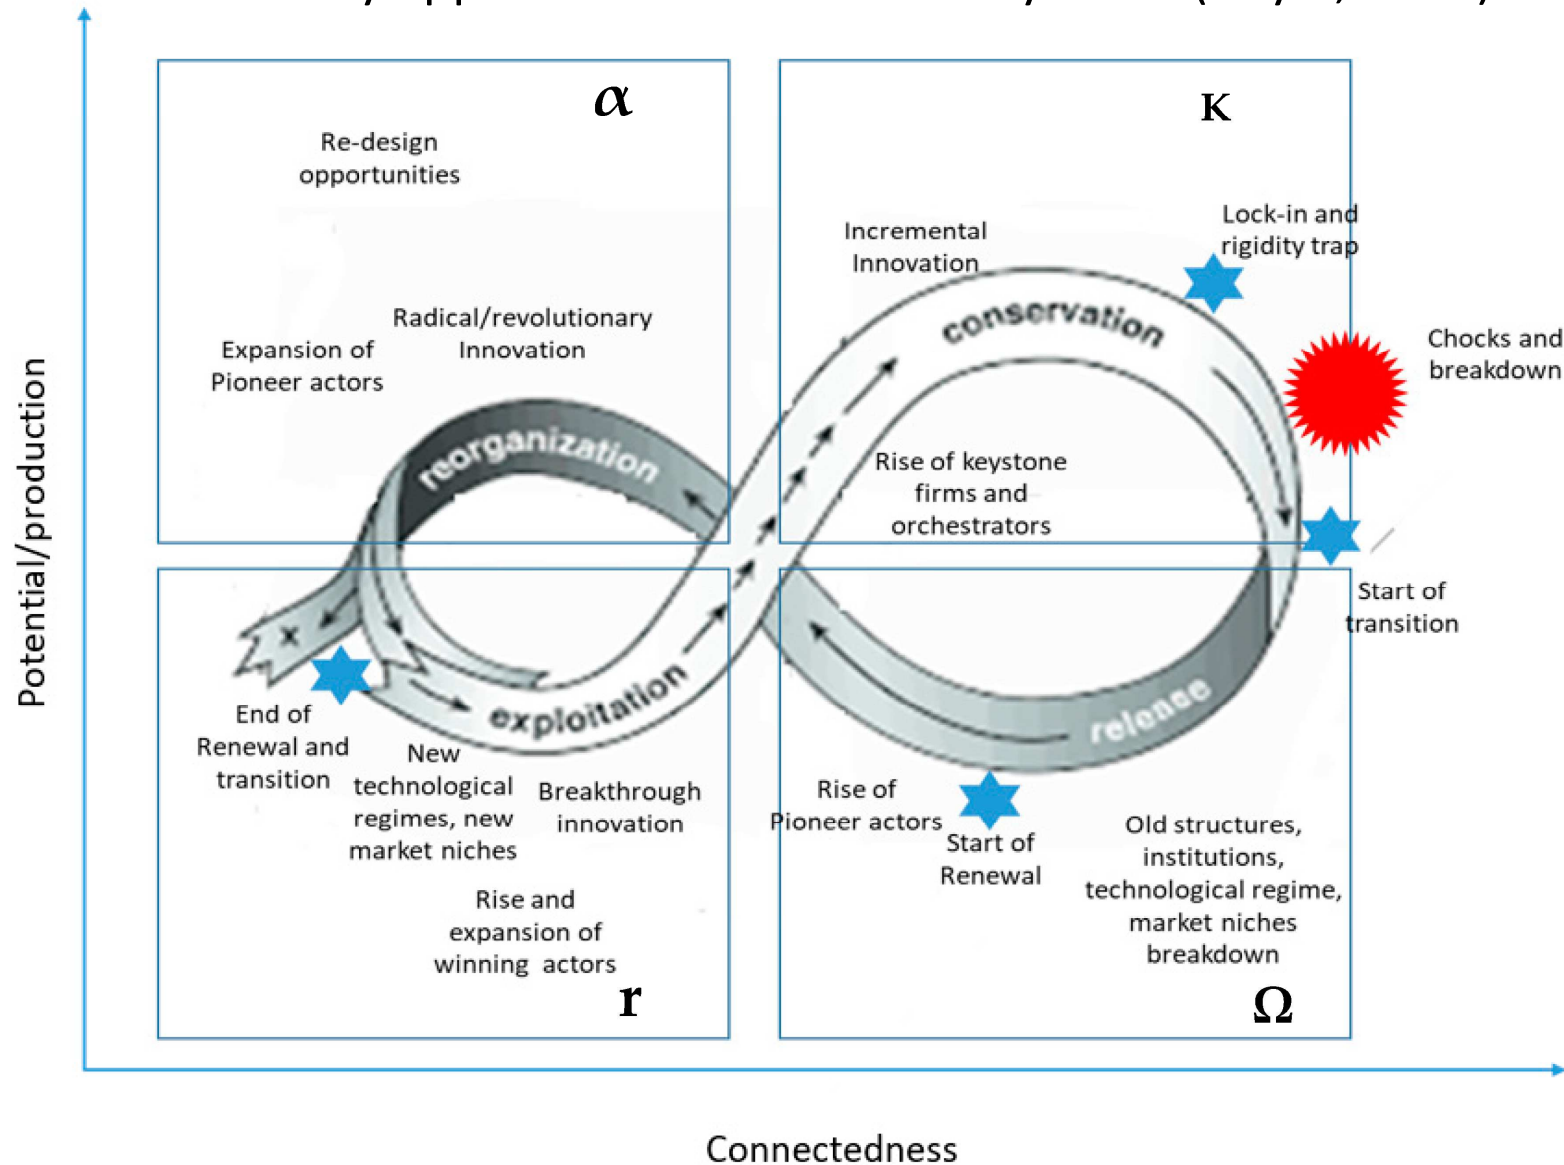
$\alpha$

Re-design opportunities

Expansion of Pioneer actors

Radical/revolutionary Innovation

reorganization

K

Incremental Innovation

Lock-in and rigidity trap

conservation

Chocks and breakdown

Rise of keystone firms and orchestrators

Start of transition

End of Renewal and transition

New technological regimes, new market niches

exploitation

Breakthrough innovation

Rise and expansion of winning actors

r

Rise of Pioneer actors

Start of Renewal

release

Old structures, institutions, technological regime, market niches breakdown

$\Omega$

Potential/production

Connectedness